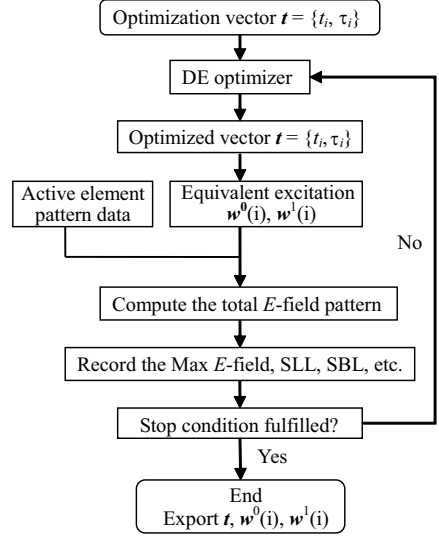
Optimization vector $\boldsymbol{t} = \{t_i, \tau_i\}$

DE optimizer

Optimized vector $\boldsymbol{t} = \{t_i, \tau_i\}$

Active element pattern data

Equivalent excitation $\boldsymbol{w}^0$(i), $\boldsymbol{w}^1$(i)

No

Compute the total $E$-field pattern

Record the Max $E$-field, SLL, SBL, etc.

Stop condition fulfilled?

Yes

End
Export $\boldsymbol{t}$, $\boldsymbol{w}^0$(i), $\boldsymbol{w}^1$(i)